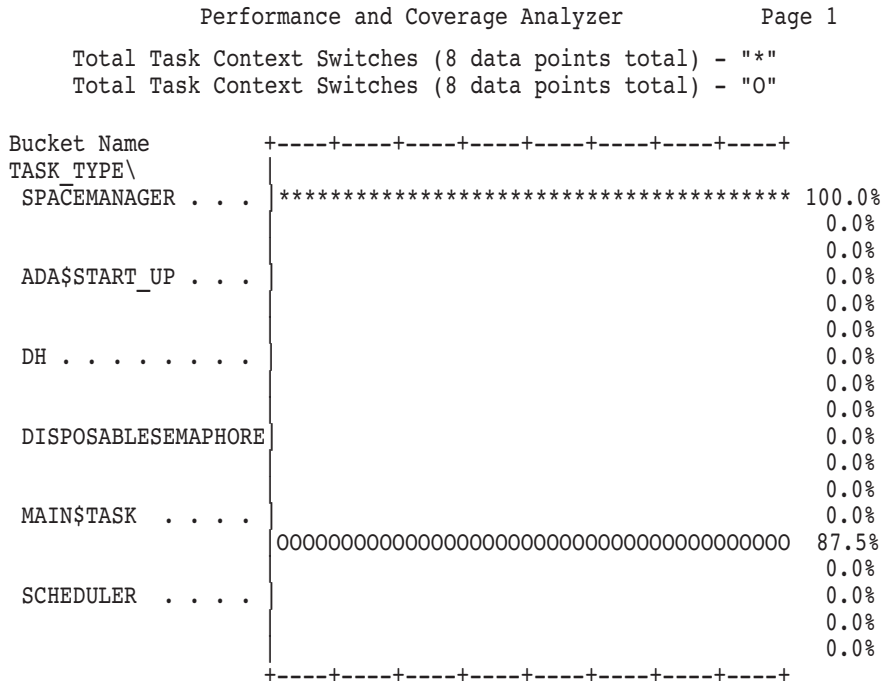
Performance and Coverage Analyzer Page 1

Total Task Context Switches (8 data points total) - "*"
Total Task Context Switches (8 data points total) - "O"

```
Bucket Name          +----+----+----+----+----+----+----+----+
TASK_TYPE\           |
 SPACEMANAGER . . .  |**************************************** 100.0%
                     |                                           0.0%
                     |                                           0.0%
 ADA$START_UP . . .  |                                           0.0%
                     |                                           0.0%
                     |                                           0.0%
 DH . . . . . . . .  |                                           0.0%
                     |                                           0.0%
                     |                                           0.0%
 DISPOSABLESEMAPHORE |                                           0.0%
                     |                                           0.0%
                     |                                           0.0%
 MAIN$TASK  . . . .  |                                           0.0%
                     |OOOOOOOOOOOOOOOOOOOOOOOOOOOOOOOOOOO       87.5%
                     |                                           0.0%
 SCHEDULER  . . . .  |                                           0.0%
                     |                                           0.0%
                     |                                           0.0%
                     +----+----+----+----+----+----+----+----+
```